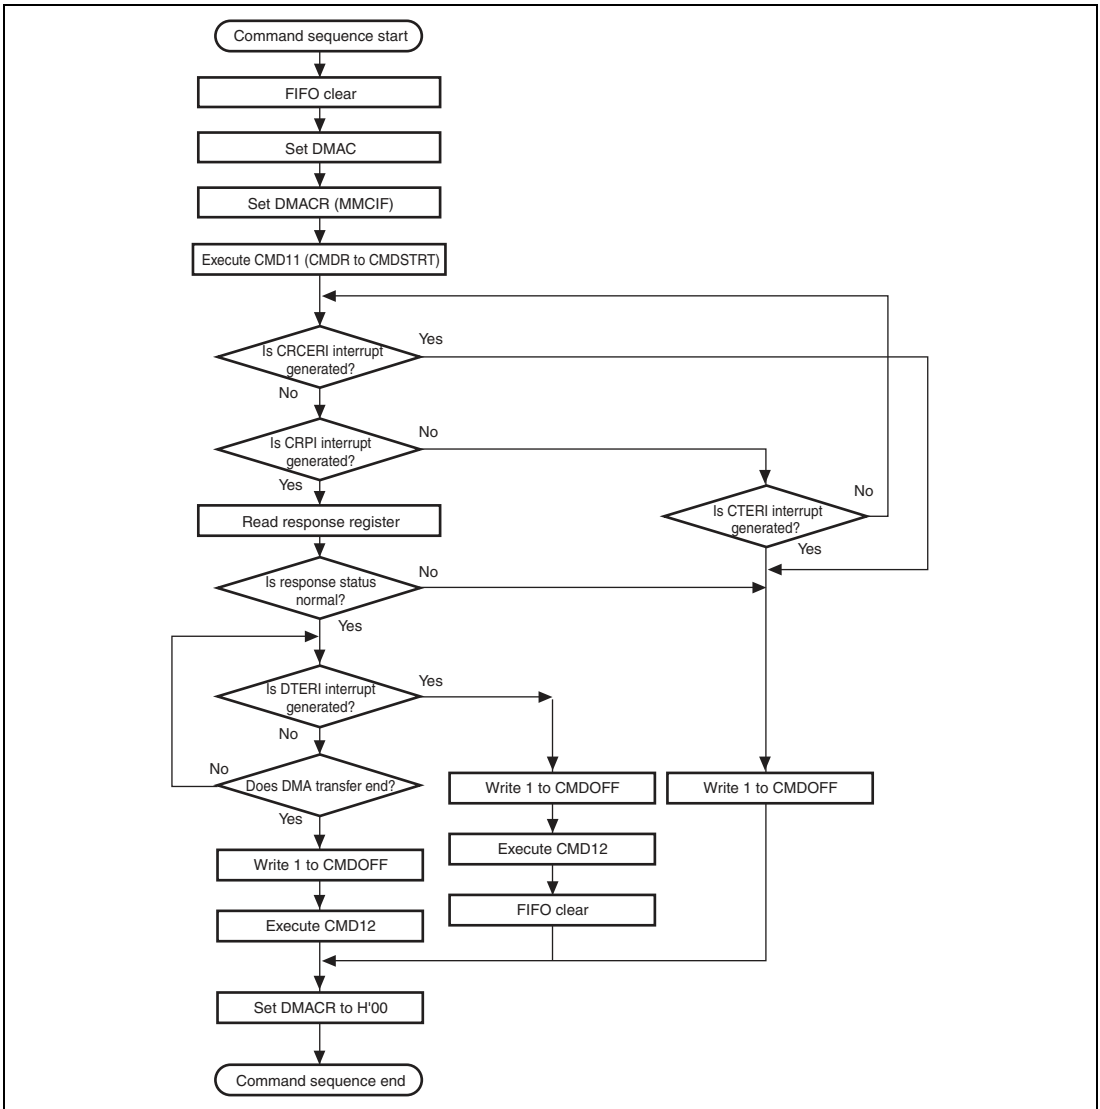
Command sequence start

FIFO clear

Set DMAC

Set DMACR (MMCIF)

Execute CMD11 (CMDR to CMDSTRT)

Is CRCERI interrupt generated?

Yes

No

Is CRPI interrupt generated?

No

Yes

Read response register

Is CTERI interrupt generated?

No

Yes

Is response status normal?

No

Yes

Is DTERI interrupt generated?

Yes

No

No

Does DMA transfer end?

Yes

Write 1 to CMDOFF

Write 1 to CMDOFF

Execute CMD12

FIFO clear

Write 1 to CMDOFF

Execute CMD12

Set DMACR to H'00

Command sequence end